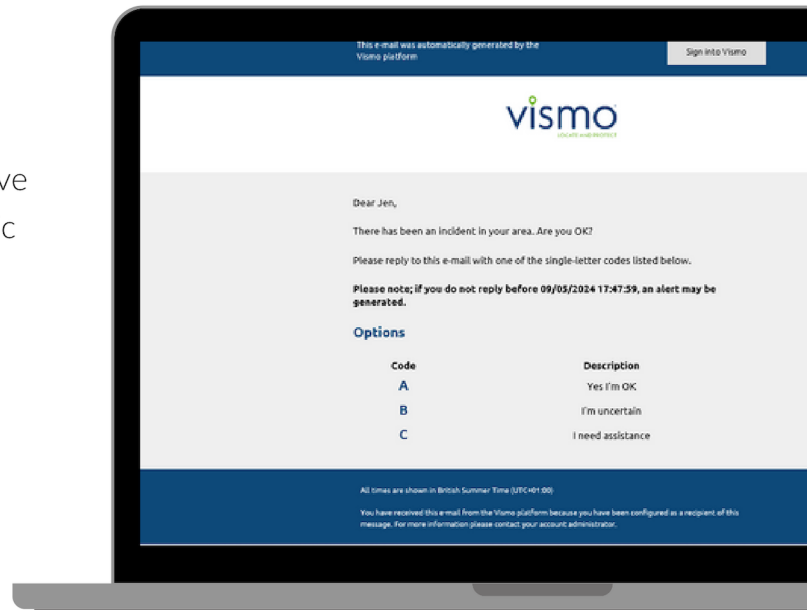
ve

c

This e-mail was automatically generated by the Vismo platform

Sign into Vismo

vismo

LOCATE AND PROTECT

Dear Jen,

There has been an incident in your area. Are you OK?

Please reply to this e-mail with one of the single-letter codes listed below.

**Please note; if you do not reply before 09/05/2024 17:47:59, an alert may be generated.**

Options

| Code | Description |
|---|---|
| A | Yes I'm OK |
| B | I'm uncertain |
| C | I need assistance |

All times are shown in British Summer Time (UTC+01:00)

You have received this e-mail from the Vismo platform because you have been configured as a recipient of this message. For more information please contact your account administrator.